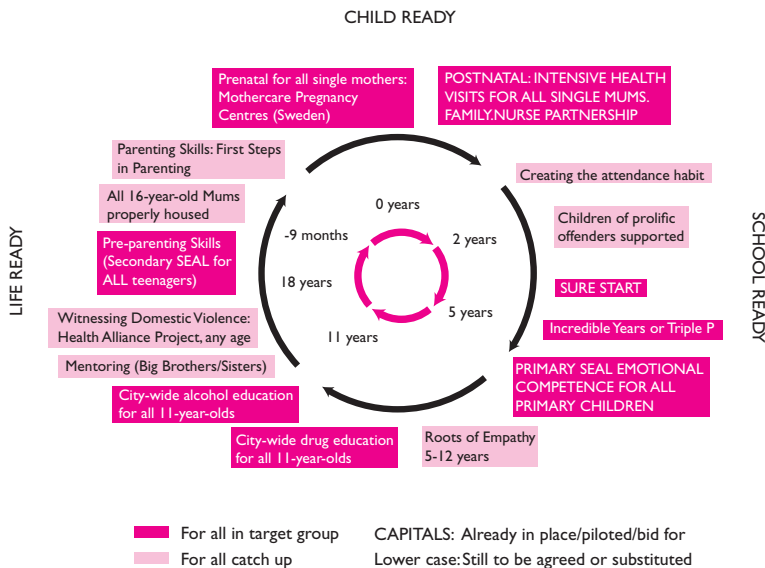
CHILD READY

Prenatal for all single mothers: Mothercare Pregnancy Centres (Sweden)

POSTNATAL: INTENSIVE HEALTH VISITS FOR ALL SINGLE MUMS. FAMILY.NURSE PARTNERSHIP

Parenting Skills: First Steps in Parenting

Creating the attendance habit

All 16-year-old Mums properly housed

Children of prolific offenders supported

Pre-parenting Skills (Secondary SEAL for ALL teenagers)

SURE START

Incredible Years or Triple P

Witnessing Domestic Violence: Health Alliance Project, any age

Mentoring (Big Brothers/Sisters)

PRIMARY SEAL EMOTIONAL COMPETENCE FOR ALL PRIMARY CHILDREN

City-wide alcohol education for all 11-year-olds

City-wide drug education for all 11-year-olds

Roots of Empathy 5-12 years

0 years
2 years
5 years
11 years
18 years
-9 months

LIFE READY

SCHOOL READY

For all in target group
For all catch up

CAPITALS: Already in place/piloted/bid for
Lower case: Still to be agreed or substituted